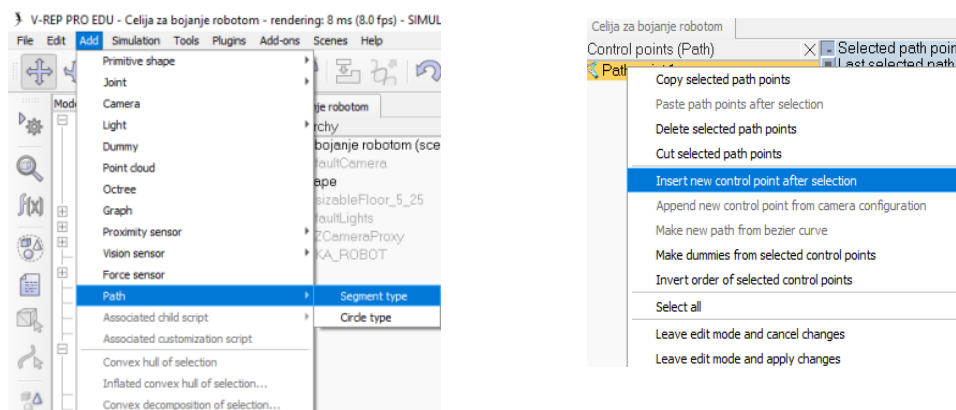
V-REP PRO EDU - Celija za bojanje robotom - rendering: 8 ms (8.0 fps) - SIMUL

File Edit Add Simulation Tools Plugins Add-ons Scenes Help

Mode

je robotom
rchy
bojanje robotom (sce
faultCamera
ape
sizableFloor_5_25
faultLights
ZCameraProxy
KA_ROBOT

Primitive shape
Joint
Camera
Light
Dummy
Point cloud
Octree
Graph
Proximity sensor
Vision sensor
Force sensor
Path
Associated child script
Associated customization script
Convex hull of selection
Inflated convex hull of selection...
Convex decomposition of selection...

Segment type
Circle type

Celija za bojanje robotom
Control points (Path)
Selected path poin
Last selected path
Path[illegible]

Copy selected path points
Paste path points after selection
Delete selected path points
Cut selected path points
Insert new control point after selection
Append new control point from camera configuration
Make new path from bezier curve
Make dummies from selected control points
Invert order of selected control points
Select all
Leave edit mode and cancel changes
Leave edit mode and apply changes